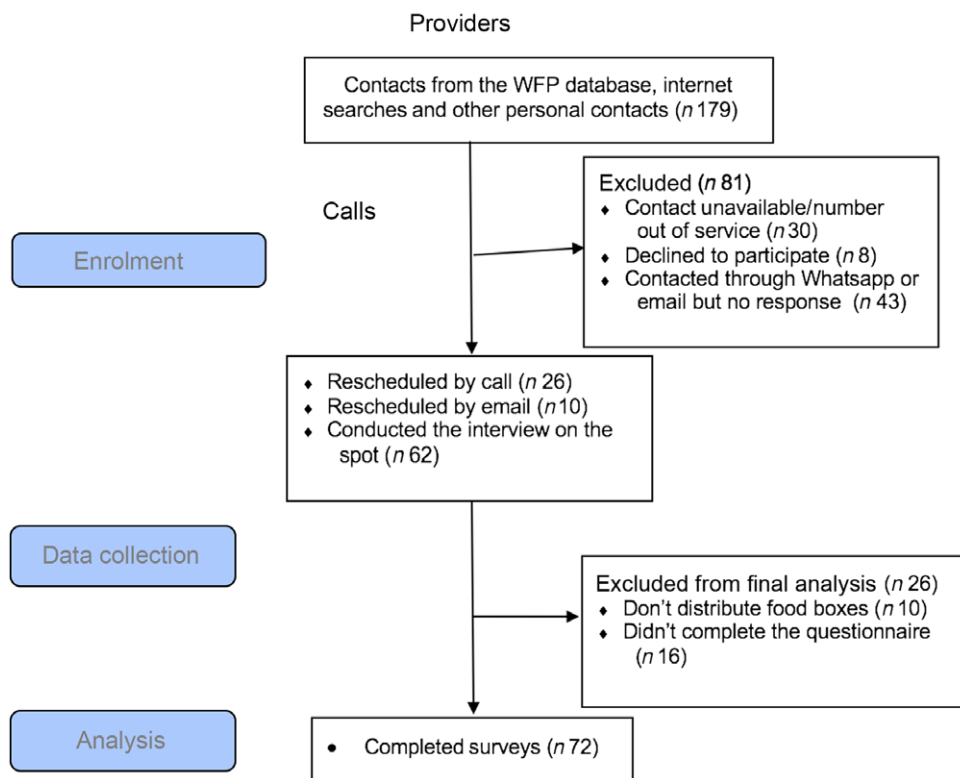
Providers

Contacts from the WFP database, internet searches and other personal contacts ($n$ 179)

Calls

Enrolment

Excluded ($n$ 81)
- Contact unavailable/number out of service ($n$ 30)
- Declined to participate ($n$ 8)
- Contacted through Whatsapp or email but no response ($n$ 43)

- Rescheduled by call ($n$ 26)
- Rescheduled by email ($n$ 10)
- Conducted the interview on the spot ($n$ 62)

Data collection

Excluded from final analysis ($n$ 26)
- Don't distribute food boxes ($n$ 10)
- Didn't complete the questionnaire ($n$ 16)

Analysis

- Completed surveys ($n$ 72)